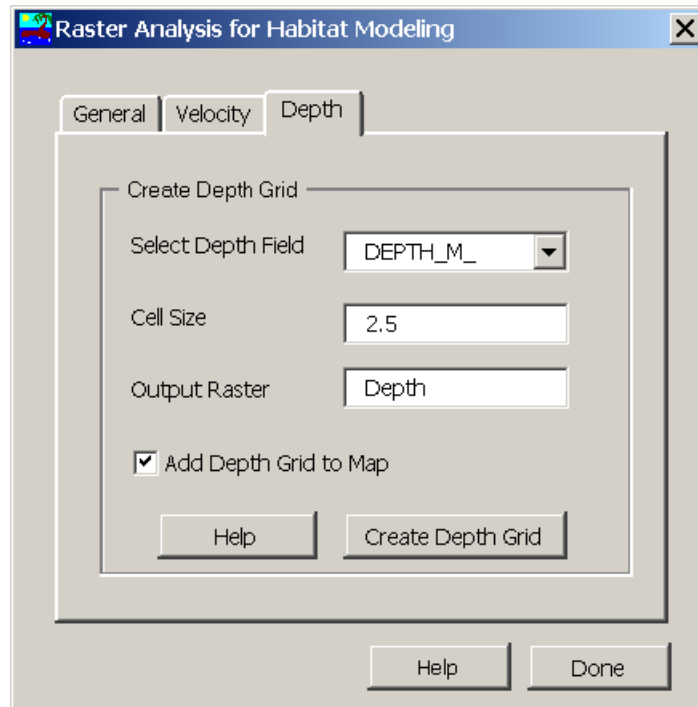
Raster Analysis for Habitat Modeling

General | Velocity | Depth

Create Depth Grid

Select Depth Field DEPTH_M_

Cell Size 2.5

Output Raster Depth

Add Depth Grid to Map

Help Create Depth Grid

Help Done